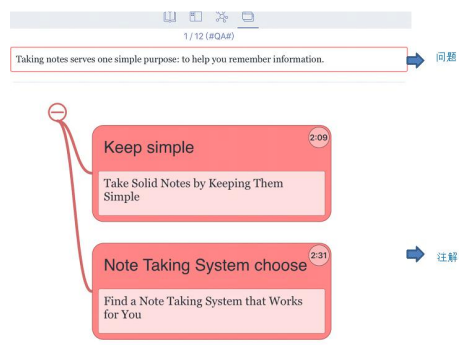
1 / 12 (#QA#)

Taking notes serves one simple purpose: to help you remember information.

问题

Keep simple

2:09

Take Solid Notes by Keeping Them Simple

Note Taking System choose

2:31

注解

Find a Note Taking System that Works for You